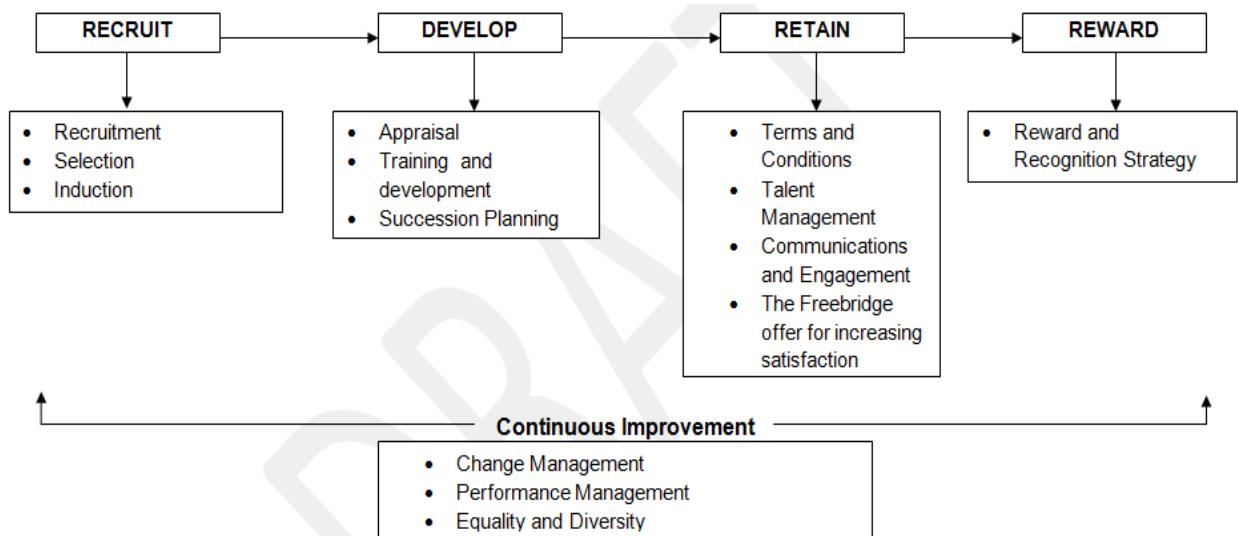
RECRUIT

DEVELOP

RETAIN

REWARD

- Recruitment
- Selection
- Induction

- Appraisal
- Training and development
- Succession Planning

- Terms and Conditions
- Talent Management
- Communications and Engagement
- The Freebridge offer for increasing satisfaction

- Reward and Recognition Strategy

Continuous Improvement

- Change Management
- Performance Management
- Equality and Diversity

DRAFT